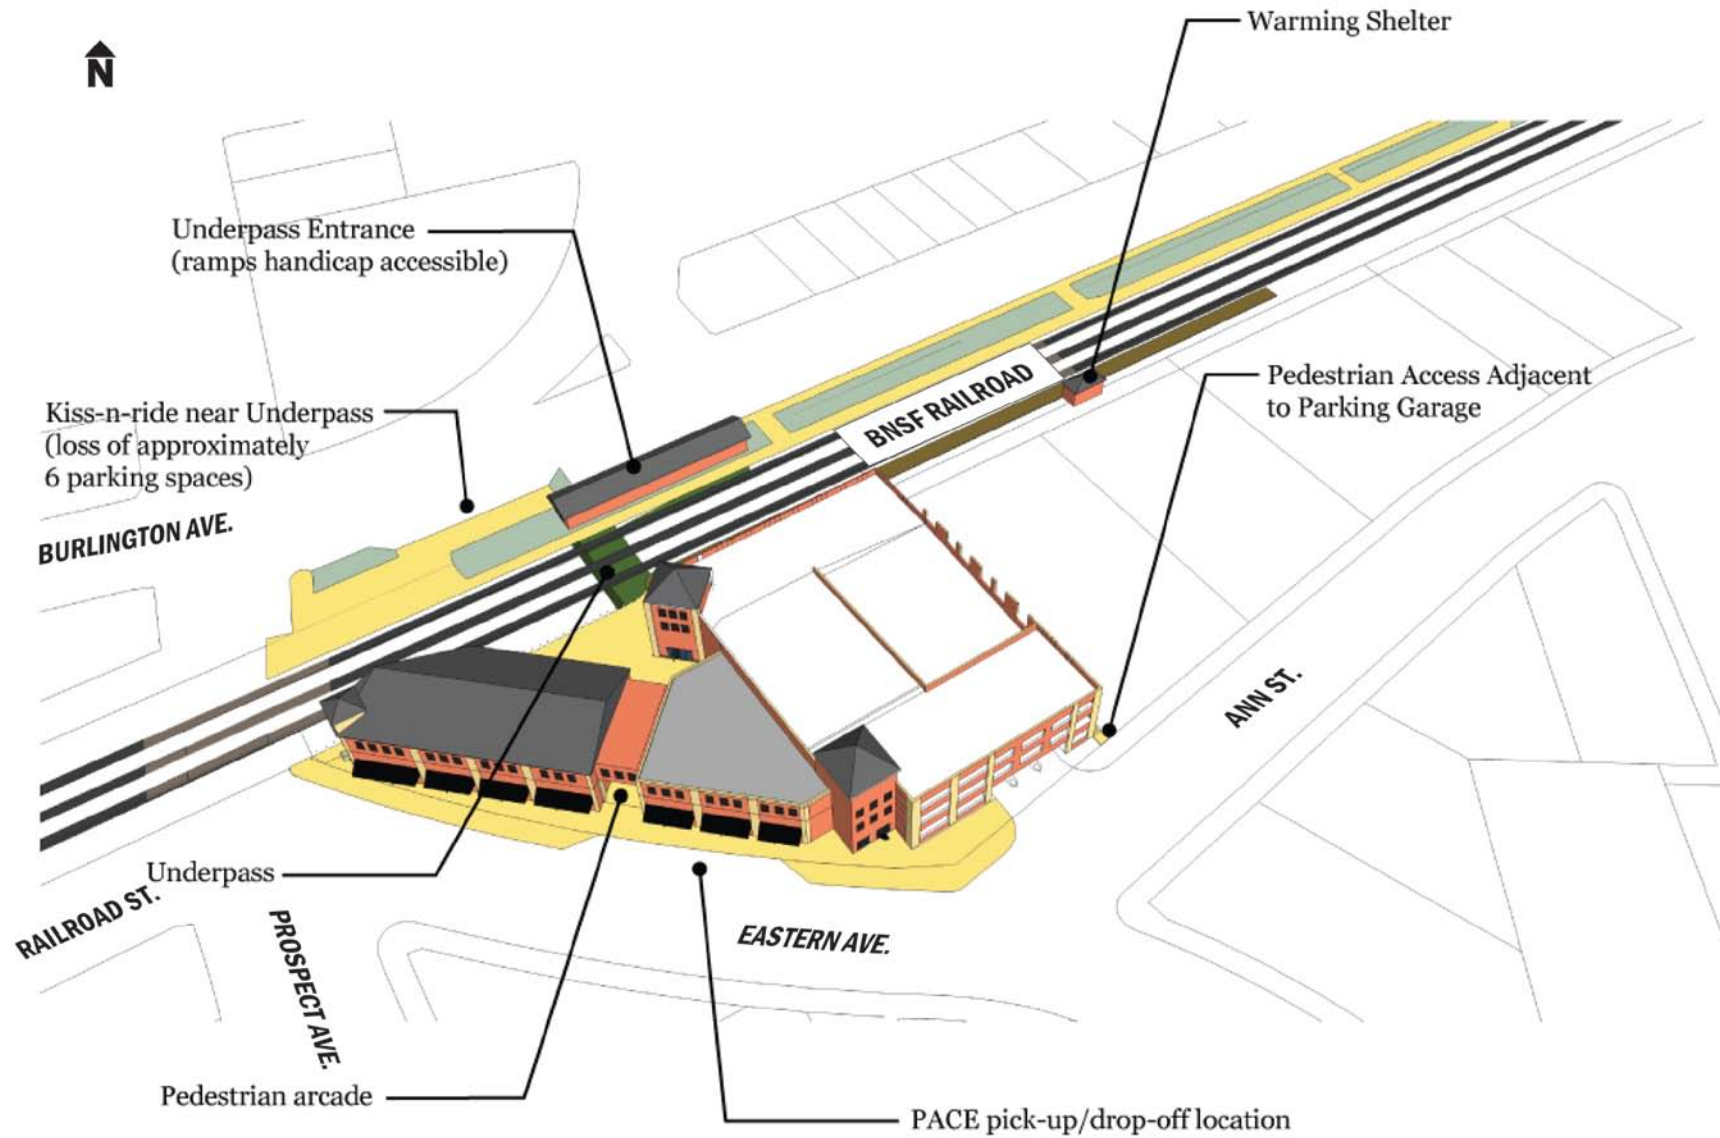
N

Warming Shelter

Underpass Entrance
(ramps handicap accessible)

Kiss-n-ride near Underpass
(loss of approximately
6 parking spaces)

BNSF RAILROAD

Pedestrian Access Adjacent
to Parking Garage

BURLINGTON AVE.

ANN ST.

Underpass

RAILROAD ST.

PROSPECT AVE.

EASTERN AVE.

Pedestrian arcade

PACE pick-up/drop-off location